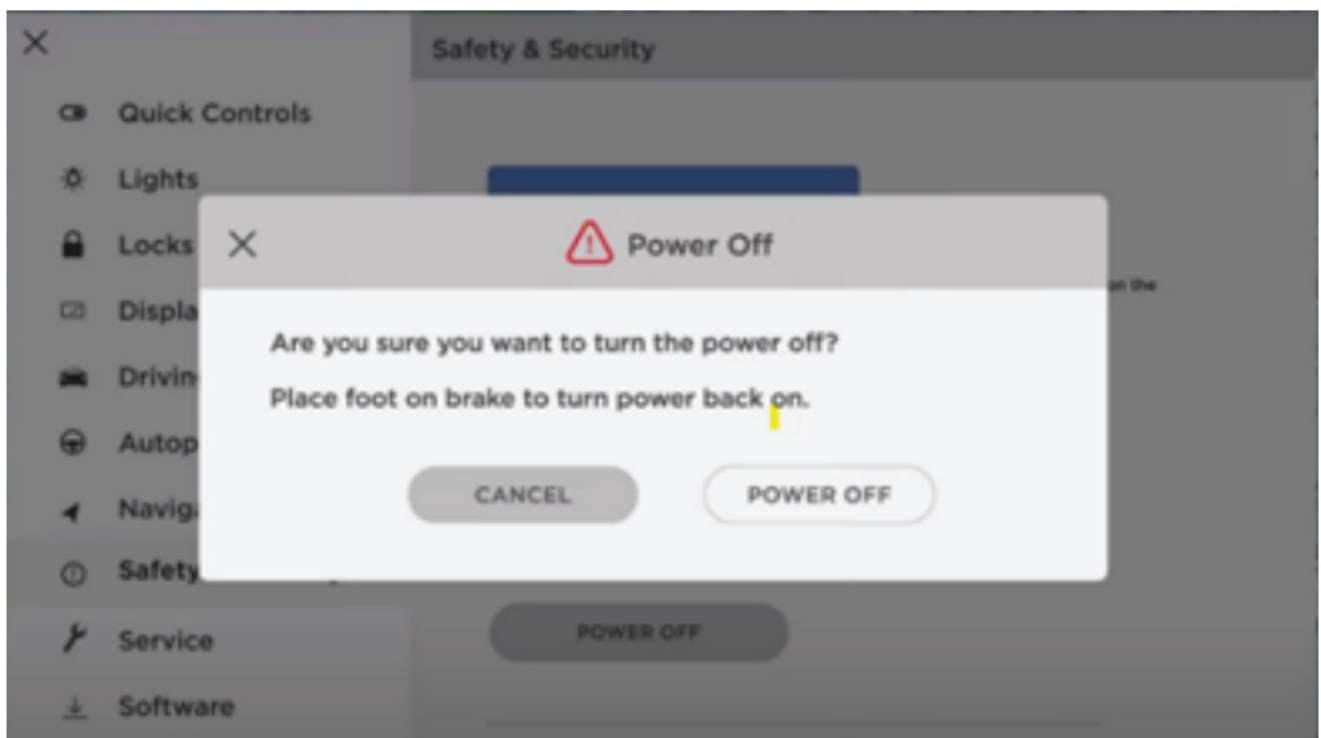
Safety & Security

Quick Controls
Lights
Locks
Displa
Drivin
Autop
Navig
Safety
Service
Software

on the

Power Off

Are you sure you want to turn the power off?

Place foot on brake to turn power back on.

CANCEL
POWER OFF

POWER OFF